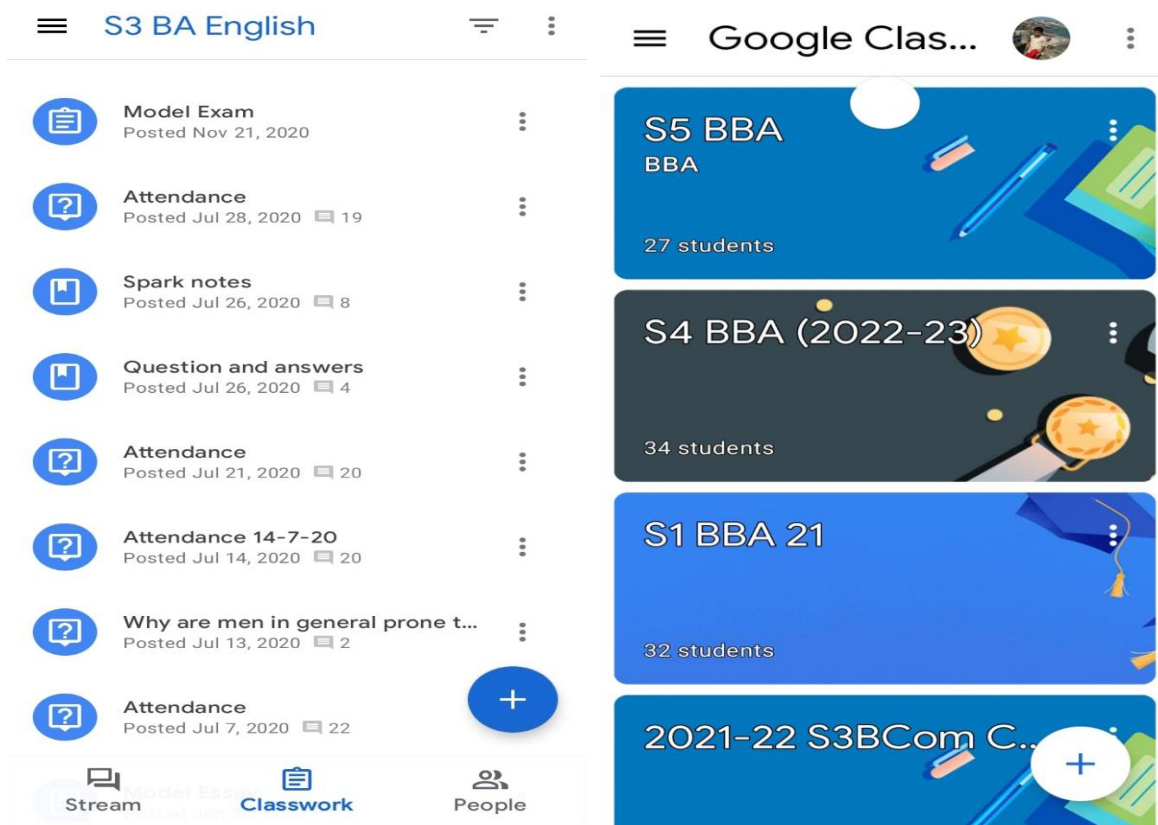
S3 BA English

Model Exam
Posted Nov 21, 2020

Attendance
Posted Jul 28, 2020 19

Spark notes
Posted Jul 26, 2020 8

Question and answers
Posted Jul 26, 2020 4

Attendance
Posted Jul 21, 2020 20

Attendance 14-7-20
Posted Jul 14, 2020 20

Why are men in general prone t...
Posted Jul 13, 2020 2

Attendance
Posted Jul 7, 2020 22

+

Model Essay
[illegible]

Stream Classwork People

Google Clas...

S5 BBA
BBA
27 students

S4 BBA (2022-23)
34 students

S1 BBA 21
32 students

2021-22 S3BCom C...

+